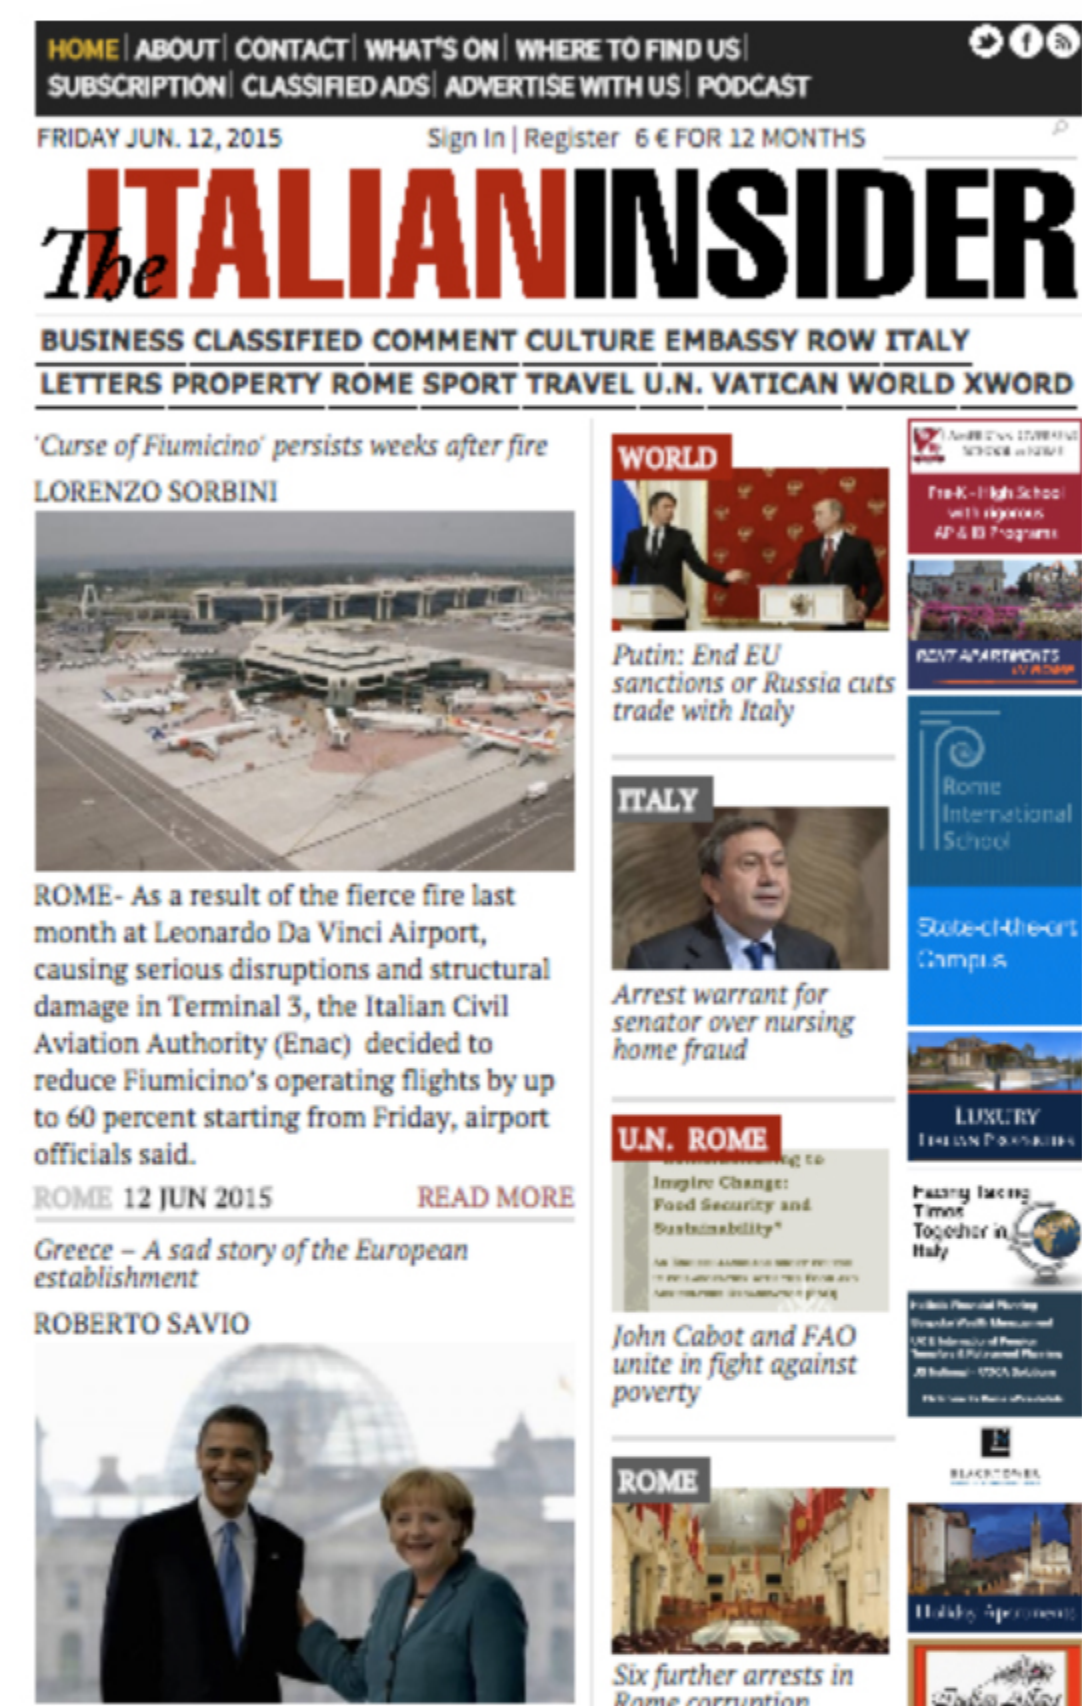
HOME | ABOUT | CONTACT | WHAT'S ON | WHERE TO FIND US | SUBSCRIPTION | CLASSIFIED ADS | ADVERTISE WITH US | PODCAST

FRIDAY JUN. 12, 2015

Sign In | Register 6 € FOR 12 MONTHS

The ITALIAN INSIDER

BUSINESS CLASSIFIED COMMENT CULTURE EMBASSY ROW ITALY LETTERS PROPERTY ROME SPORT TRAVEL U.N. VATICAN WORLD XWORD

'Curse of Fiumicino' persists weeks after fire

LORENZO SORBINI

ROME- As a result of the fierce fire last month at Leonardo Da Vinci Airport, causing serious disruptions and structural damage in Terminal 3, the Italian Civil Aviation Authority (Enac) decided to reduce Fiumicino's operating flights by up to 60 percent starting from Friday, airport officials said.

ROME 12 JUN 2015 READ MORE

Greece – A sad story of the European establishment

ROBERTO SAVIO

WORLD

Putin: End EU sanctions or Russia cuts trade with Italy

ITALY

Arrest warrant for senator over nursing home fraud

U.N. ROME

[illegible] Inspire Change: Food Security and Sustainability"

John Cabot and FAO unite in fight against poverty

ROME

Six further arrests in Rome corruption

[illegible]

Pre-K - High School with rigorous AP & IB Programs

RENT APARTMENTS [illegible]

Rome International School

State-of-the-art Campus

LUXURY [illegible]

Facing Taxing Times Together in Italy

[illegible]

BLACKSTONES

Holiday Apartments

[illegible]